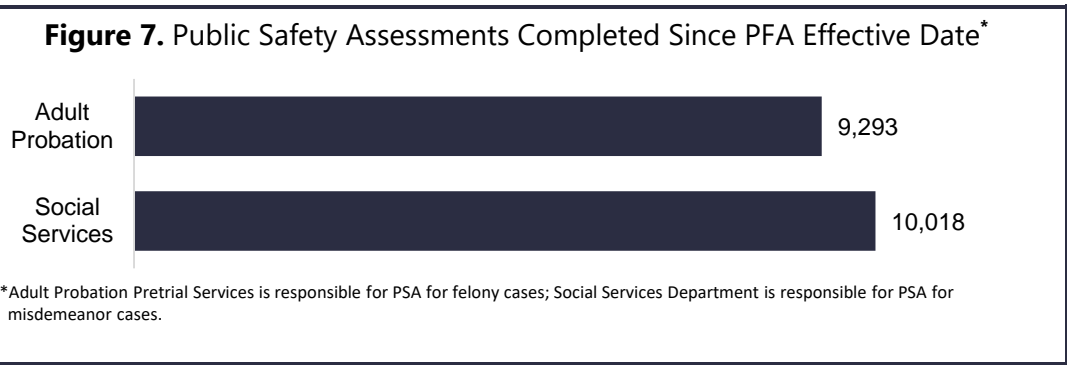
**Figure 7.** Public Safety Assessments Completed Since PFA Effective Date*

Adult Probation
9,293

Social Services
10,018

*Adult Probation Pretrial Services is responsible for PSA for felony cases; Social Services Department is responsible for PSA for misdemeanor cases.